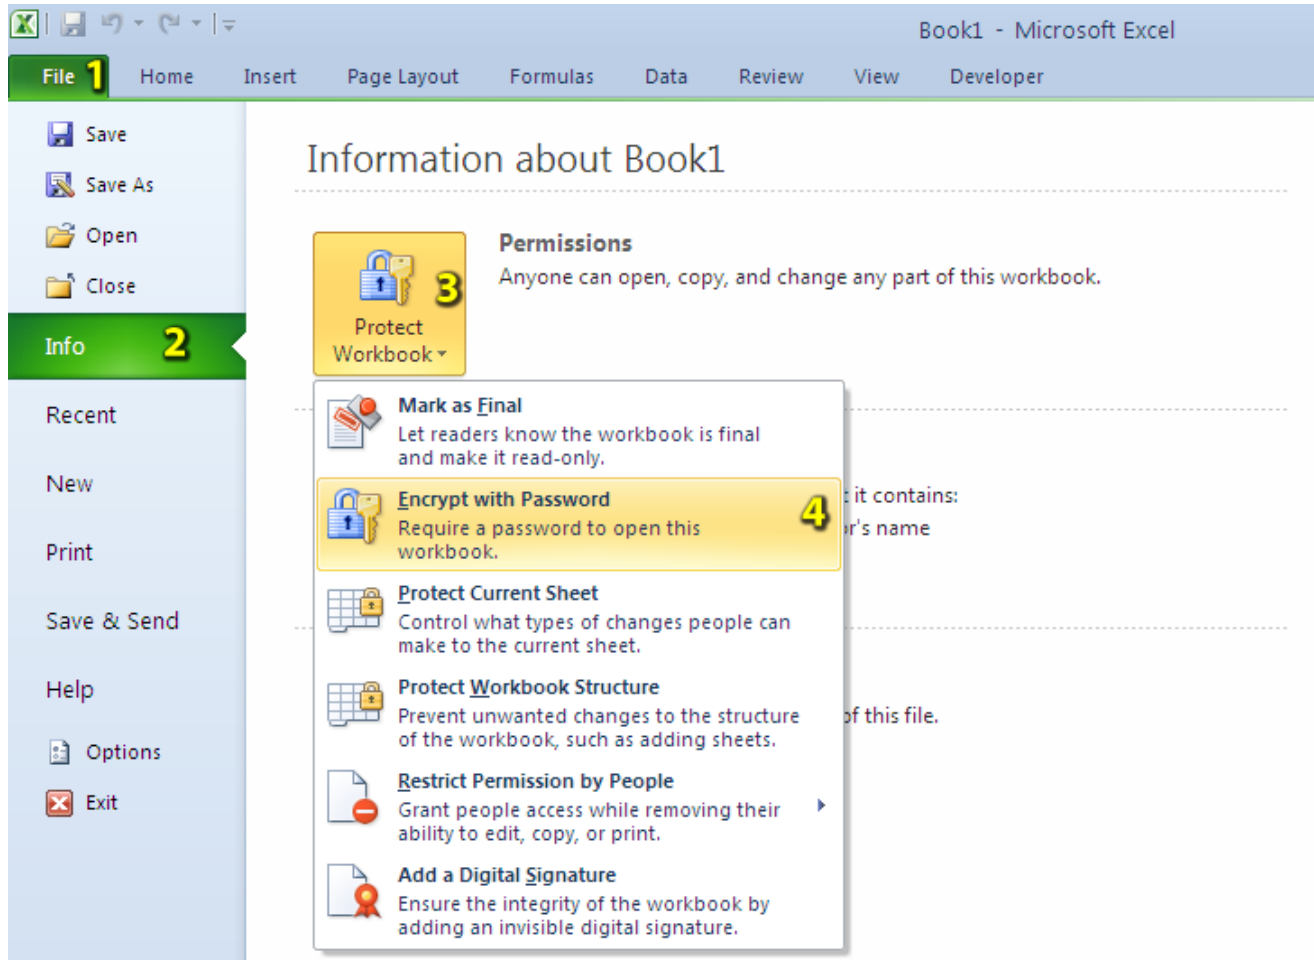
Book1 - Microsoft Excel

File 1 Home Insert Page Layout Formulas Data Review View Developer

Save
Save As
Open
Close
Info 2
Recent
New
Print
Save & Send
Help
Options
Exit

Information about Book1

Protect Workbook 3

Permissions
Anyone can open, copy, and change any part of this workbook.

Mark as Final
Let readers know the workbook is final and make it read-only.

Encrypt with Password 4
Require a password to open this workbook.

Protect Current Sheet
Control what types of changes people can make to the current sheet.

Protect Workbook Structure
Prevent unwanted changes to the structure of the workbook, such as adding sheets.

Restrict Permission by People
Grant people access while removing their ability to edit, copy, or print.

Add a Digital Signature
Ensure the integrity of the workbook by adding an invisible digital signature.

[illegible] it contains:
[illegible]r's name
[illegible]f this file.